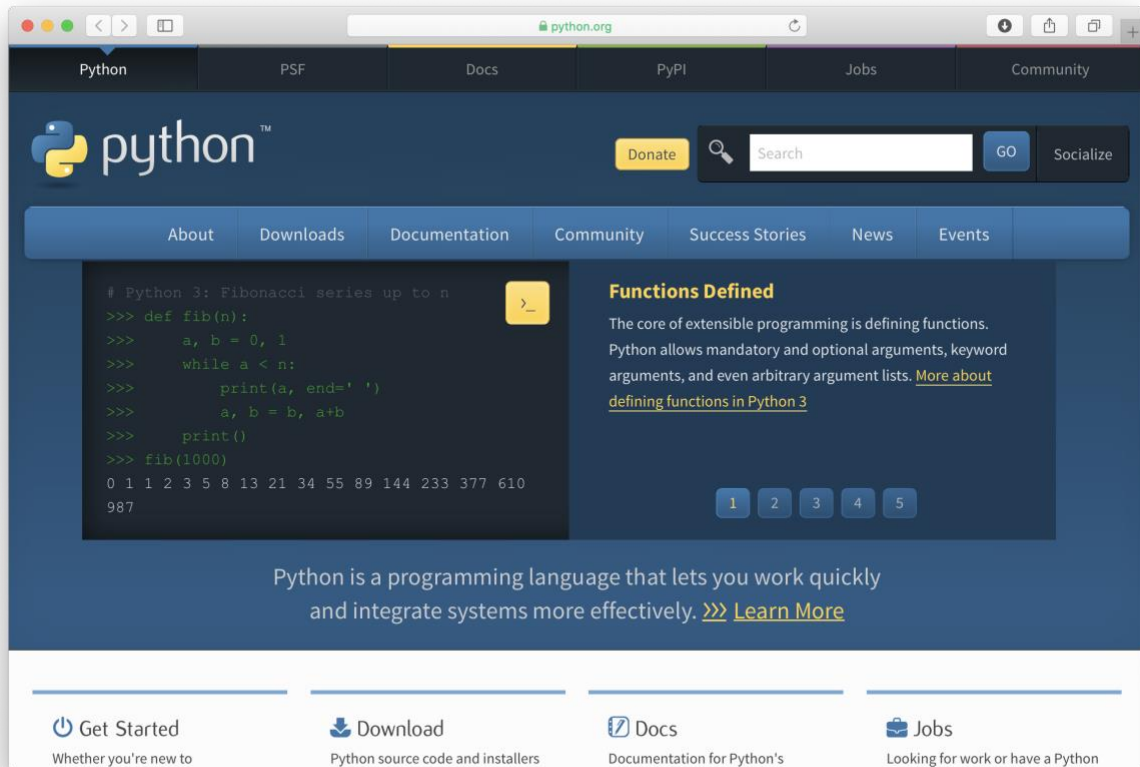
python.org

Python | PSF | Docs | PyPI | Jobs | Community

python™

Donate

Search

GO

Socialize

About | Downloads | Documentation | Community | Success Stories | News | Events

# Python 3: Fibonacci series up to n
>>> def fib(n):
>>>     a, b = 0, 1
>>>     while a < n:
>>>         print(a, end=' ')
>>>         a, b = b, a+b
>>>     print()
>>> fib(1000)
0 1 1 2 3 5 8 13 21 34 55 89 144 233 377 610 987

>_

Functions Defined

The core of extensible programming is defining functions. Python allows mandatory and optional arguments, keyword arguments, and even arbitrary argument lists. More about defining functions in Python 3

1 2 3 4 5

Python is a programming language that lets you work quickly and integrate systems more effectively. >>> Learn More

Get Started

Whether you're new to

Download

Python source code and installers

Docs

Documentation for Python's

Jobs

Looking for work or have a Python